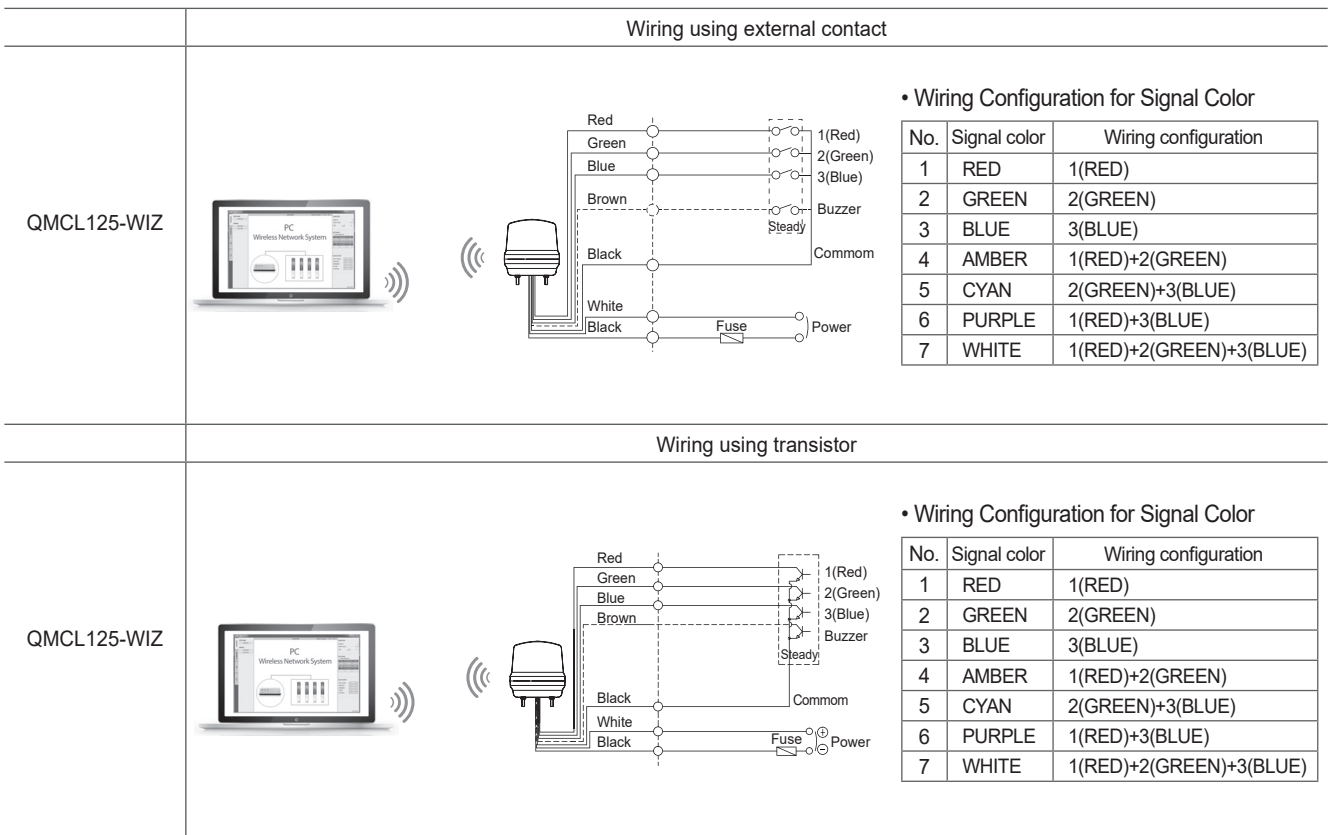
Wiring using external contact

QMCL125-WIZ

PC
Wireless Network System

Red
Green
Blue
Brown
Black
White
Black

1(Red)
2(Green)
3(Blue)
Buzzer
Steady
Commom
Fuse
Power

• Wiring Configuration for Signal Color

| No. | Signal color | Wiring configuration |
|---|---|---|
| 1 | RED | 1(RED) |
| 2 | GREEN | 2(GREEN) |
| 3 | BLUE | 3(BLUE) |
| 4 | AMBER | 1(RED)+2(GREEN) |
| 5 | CYAN | 2(GREEN)+3(BLUE) |
| 6 | PURPLE | 1(RED)+3(BLUE) |
| 7 | WHITE | 1(RED)+2(GREEN)+3(BLUE) |

Wiring using transistor

QMCL125-WIZ

PC
Wireless Network System

Red
Green
Blue
Brown
Black
White
Black

1(Red)
2(Green)
3(Blue)
Buzzer
Steady
Commom
Fuse
⊕
⊖
Power

• Wiring Configuration for Signal Color

| No. | Signal color | Wiring configuration |
|---|---|---|
| 1 | RED | 1(RED) |
| 2 | GREEN | 2(GREEN) |
| 3 | BLUE | 3(BLUE) |
| 4 | AMBER | 1(RED)+2(GREEN) |
| 5 | CYAN | 2(GREEN)+3(BLUE) |
| 6 | PURPLE | 1(RED)+3(BLUE) |
| 7 | WHITE | 1(RED)+2(GREEN)+3(BLUE) |